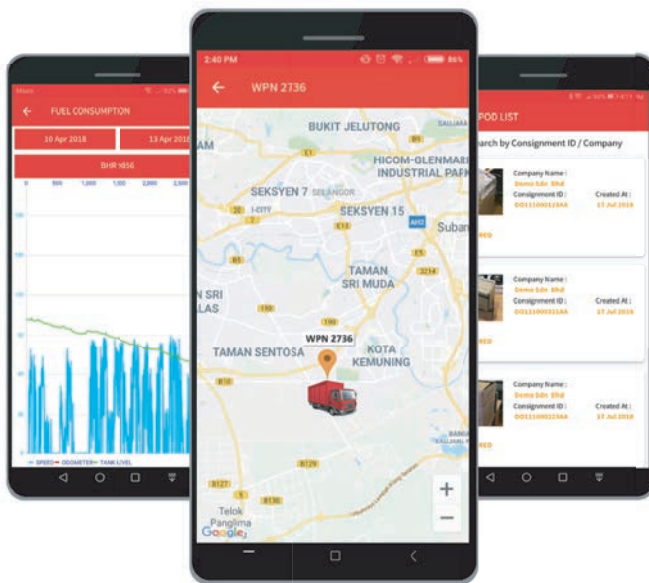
FUEL CONSUMPTION

10 Apr 2018

13 Apr 2018

BHR 1656

SPEED — ODOMETER — TANK LEVEL

2:40 PM

86%

WPN 2736

BUKIT JELUTONG

HICOM-GLENMARIE INDUSTRIAL PARK

SEKSYEN 7 SELANGOR

SEKSYEN 15

Subang

TAMAN SRI MUDA

SRI LAS

TAMAN SENTOSA

WPN 2736

KOTA KEMUNING

Telok Panglima

Google

+

−

POD LIST

Search by Consignment ID / Company

Company Name :
Demo Sdn Bhd
Consignment ID :
Created At :
17 Jul 2018

Company Name :
Demo Sdn Bhd
Consignment ID :
Created At :
17 Jul 2018

Company Name :
Demo Sdn Bhd
Consignment ID :
Created At :
17 Jul 2018